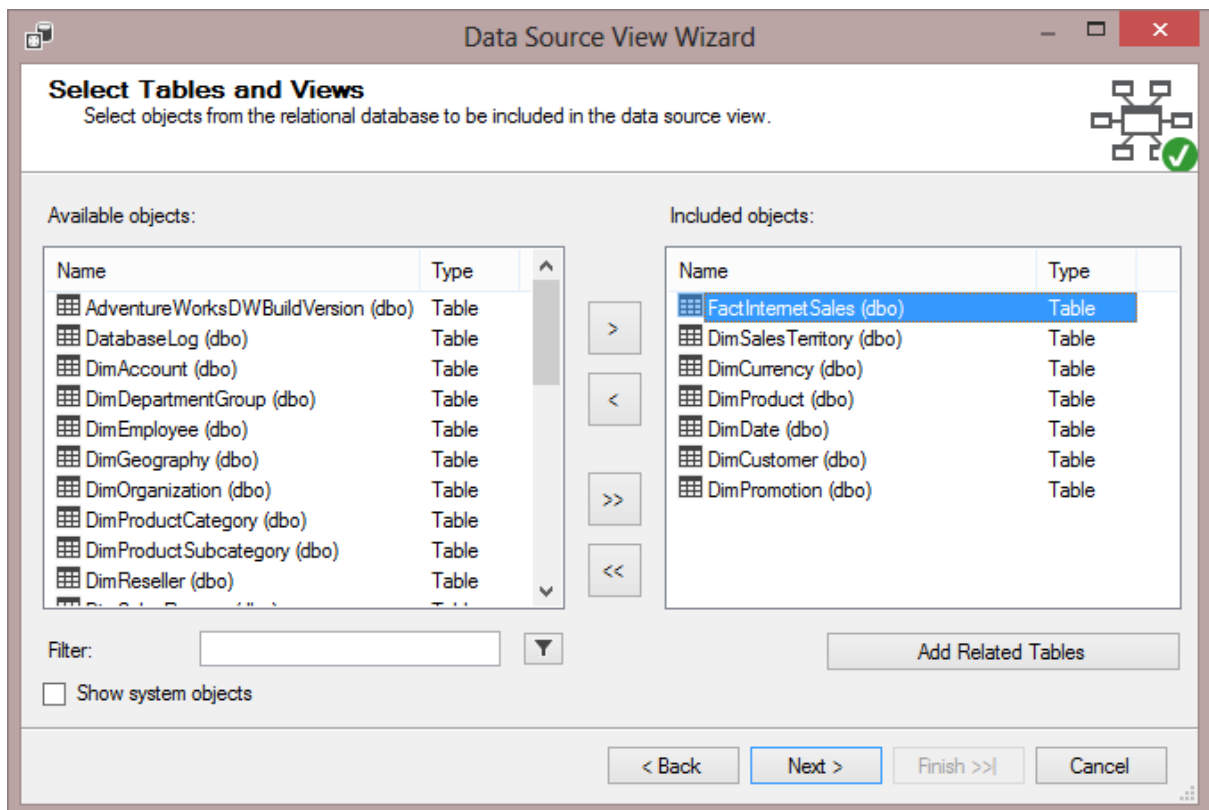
Data Source View Wizard

**Select Tables and Views**
Select objects from the relational database to be included in the data source view.

Available objects:

| Name | Type |
|---|---|
| AdventureWorksDWBuildVersion (dbo) | Table |
| DatabaseLog (dbo) | Table |
| DimAccount (dbo) | Table |
| DimDepartmentGroup (dbo) | Table |
| DimEmployee (dbo) | Table |
| DimGeography (dbo) | Table |
| DimOrganization (dbo) | Table |
| DimProductCategory (dbo) | Table |
| DimProductSubcategory (dbo) | Table |
| DimReseller (dbo) | Table |
| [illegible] | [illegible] |

>
<
>>
<<

Included objects:

| Name | Type |
|---|---|
| FactInternetSales (dbo) | Table |
| DimSalesTerritory (dbo) | Table |
| DimCurrency (dbo) | Table |
| DimProduct (dbo) | Table |
| DimDate (dbo) | Table |
| DimCustomer (dbo) | Table |
| DimPromotion (dbo) | Table |

Filter:

Add Related Tables

Show system objects

< Back   Next >   Finish >>|   Cancel